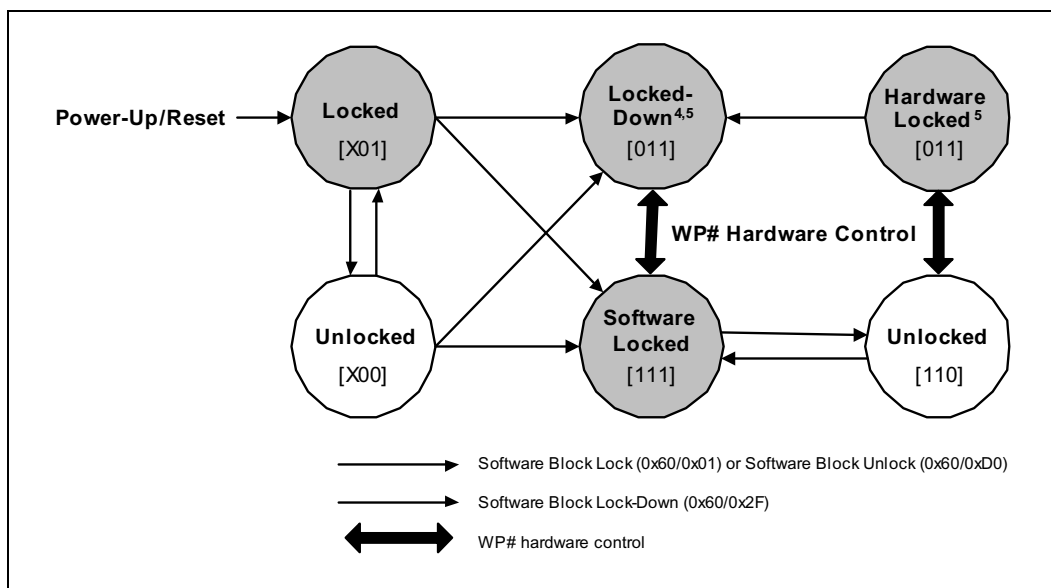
Power-Up/Reset

Locked
[X01]

Locked-Down$^{4,5}$
[011]

Hardware Locked$^{5}$
[011]

WP# Hardware Control

Unlocked
[X00]

Software Locked
[111]

Unlocked
[110]

Software Block Lock (0x60/0x01) or Software Block Unlock (0x60/0xD0)

Software Block Lock-Down (0x60/0x2F)

WP# hardware control